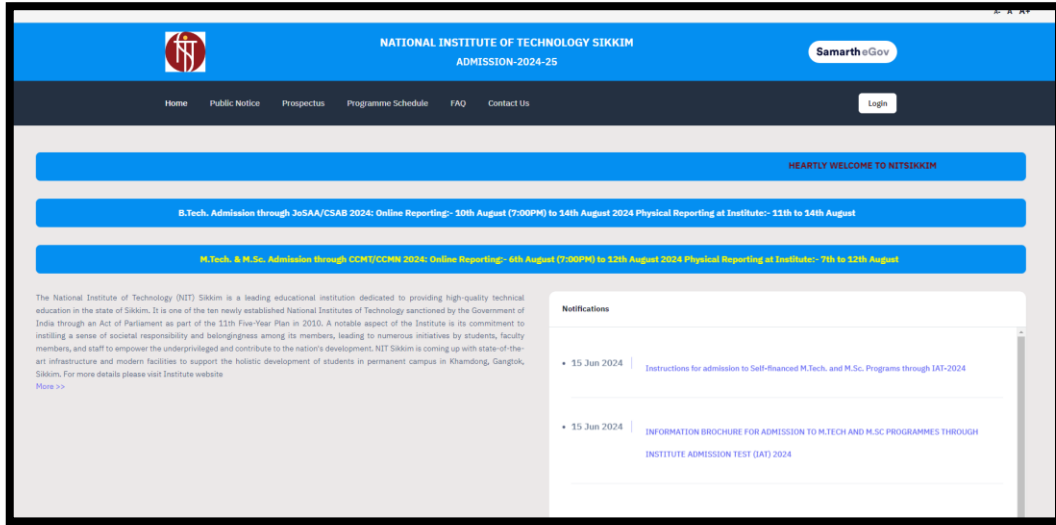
A- A A+

NATIONAL INSTITUTE OF TECHNOLOGY SIKKIM
ADMISSION-2024-25

Samarth eGov

Home Public Notice Prospectus Programme Schedule FAQ Contact Us

Login

HEARTLY WELCOME TO NITSIKKIM

B.Tech. Admission through JoSAA/CSAB 2024: Online Reporting:- 10th August (7:00PM) to 14th August 2024 Physical Reporting at Institute:- 11th to 14th August

M.Tech. & M.Sc. Admission through CCMT/CCMN 2024: Online Reporting:- 6th August (7:00PM) to 12th August 2024 Physical Reporting at Institute:- 7th to 12th August

The National Institute of Technology (NIT) Sikkim is a leading educational institution dedicated to providing high-quality technical education in the state of Sikkim. It is one of the ten newly established National Institutes of Technology sanctioned by the Government of India through an Act of Parliament as part of the 11th Five-Year Plan in 2010. A notable aspect of the Institute is its commitment to instilling a sense of societal responsibility and belongingness among its members, leading to numerous initiatives by students, faculty members, and staff to empower the underprivileged and contribute to the nation's development. NIT Sikkim is coming up with state-of-the-art infrastructure and modern facilities to support the holistic development of students in permanent campus in Khamdong, Gangtok, Sikkim. For more details please visit Institute website
More >>

Notifications

• 15 Jun 2024 Instructions for admission to Self-financed M.Tech. and M.Sc. Programs through IAT-2024

• 15 Jun 2024 INFORMATION BROCHURE FOR ADMISSION TO M.TECH AND M.SC PROGRAMMES THROUGH INSTITUTE ADMISSION TEST (IAT) 2024